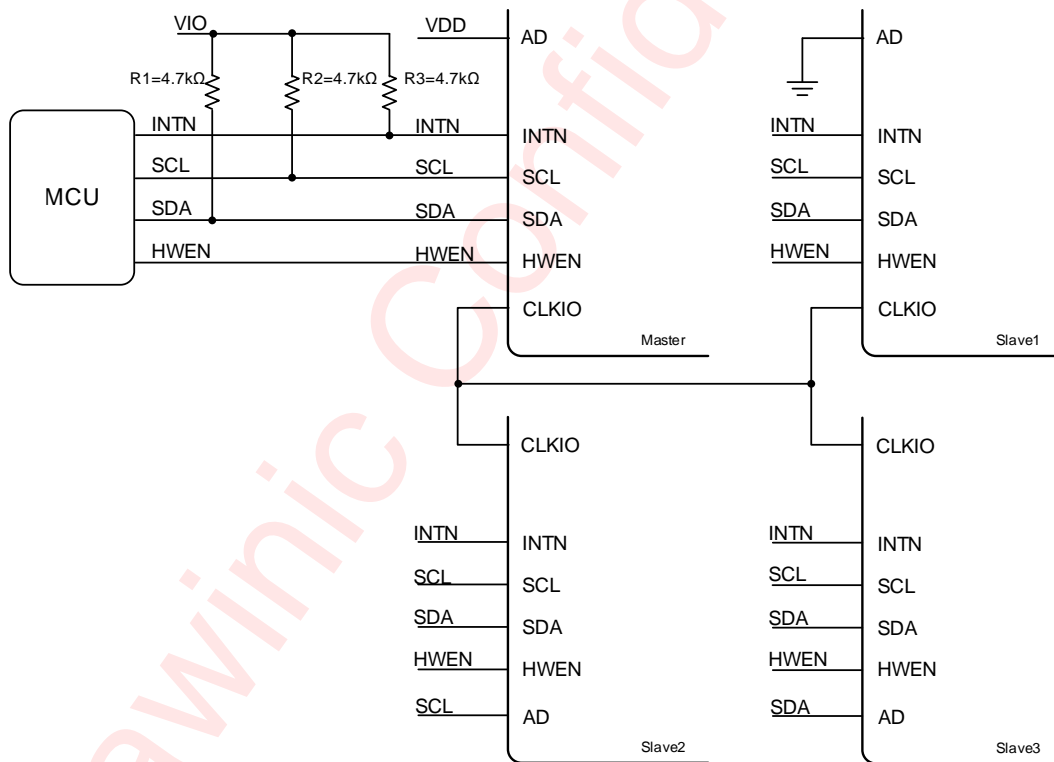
VIO
VDD
AD
AD
R1=4.7kΩ
R2=4.7kΩ
R3=4.7kΩ
MCU
INTN
SCL
SDA
HWEN
INTN
SCL
SDA
HWEN
INTN
SCL
SDA
HWEN
CLKIO
Master
INTN
SCL
SDA
HWEN
INTN
SCL
SDA
HWEN
CLKIO
Slave1
CLKIO
INTN
INTN
SCL
SCL
SDA
SDA
HWEN
HWEN
SCL
AD
Slave2
CLKIO
INTN
INTN
SCL
SCL
SDA
SDA
HWEN
HWEN
SDA
AD
Slave3
awinic Confid